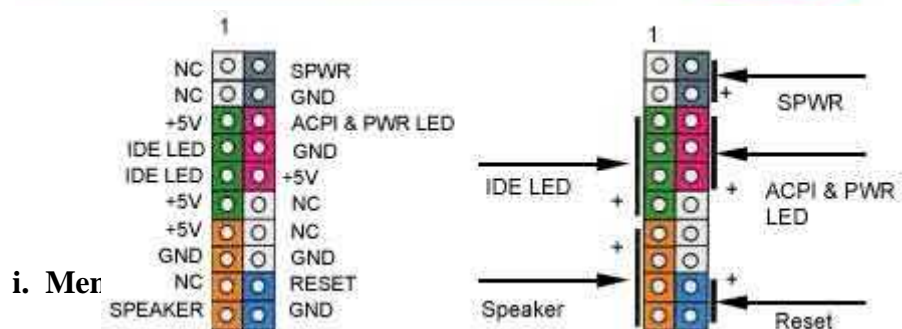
1

| | |
|---|---|
| NC | SPWR |
| NC | GND |
| +5V | ACPI & PWR LED |
| IDE LED | GND |
| IDE LED | +5V |
| +5V | NC |
| +5V | NC |
| GND | GND |
| NC | RESET |
| SPEAKER | GND |

i. Mer

1

SPWR

+

IDE LED

+

ACPI & PWR LED

+

+

+

Speaker

Reset